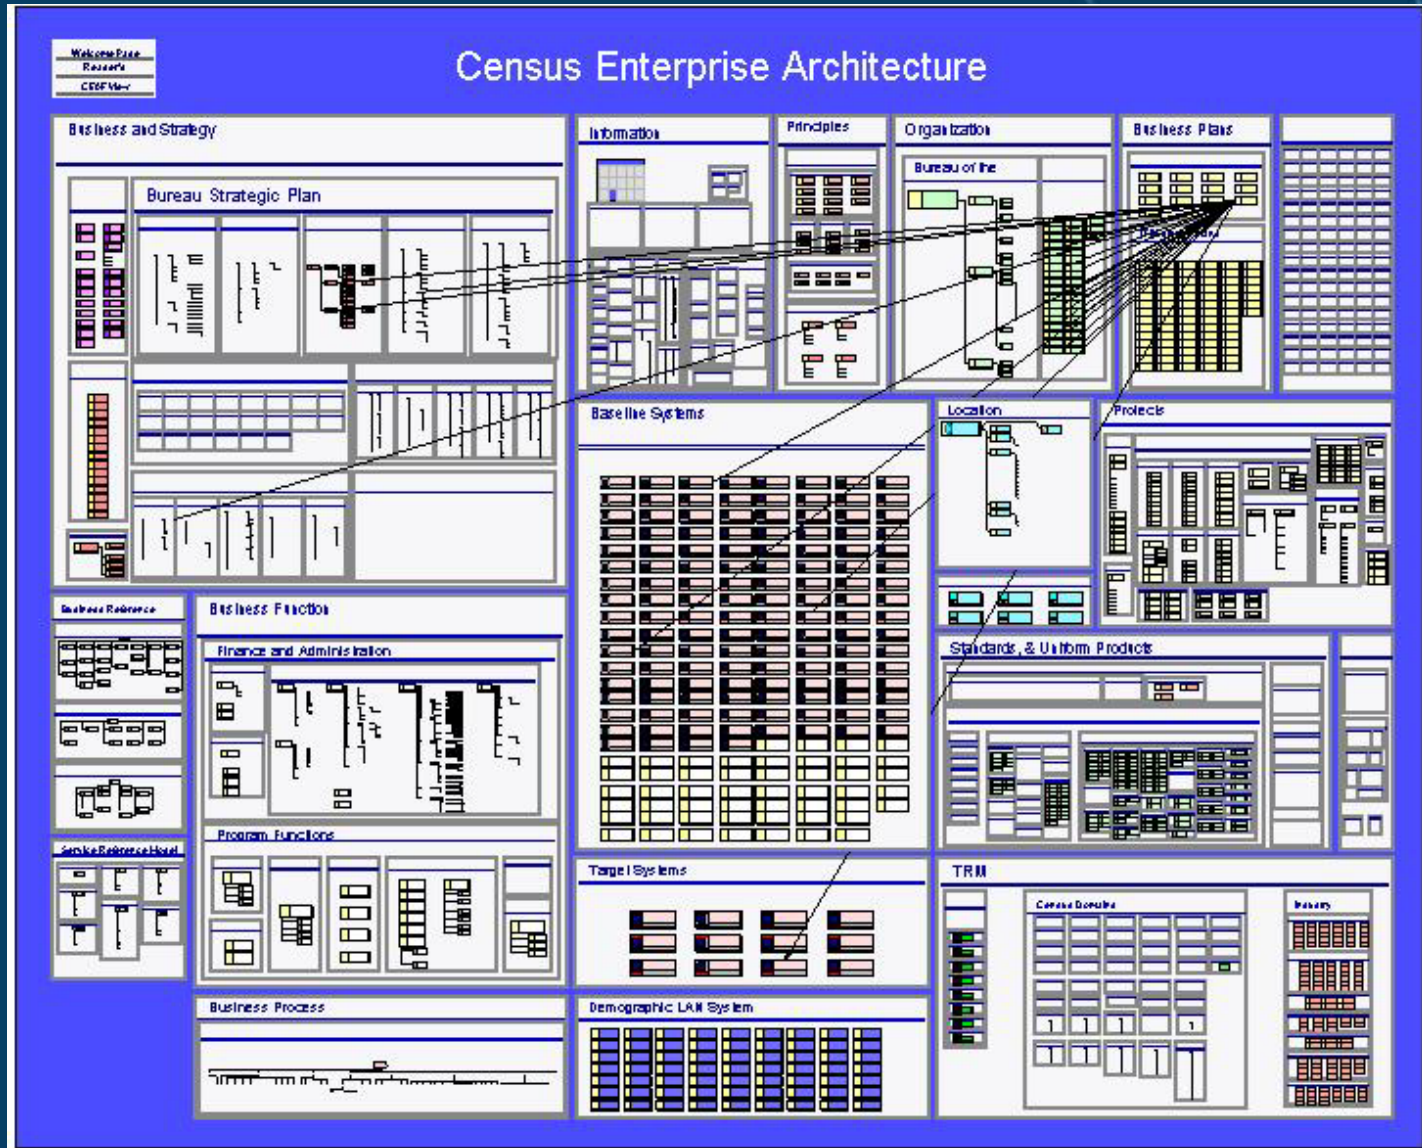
Welcome Page
Research
CEOF View

Census Enterprise Architecture

Business and Strategy

Bureau Strategic Plan

Information

Principles

Organization

Bureau of the

Business Plans

Baseline Systems

Location

Projects

Business Reference

Business Function

Finance and Administration

Program Functions

Service Reference Model

Standards, & Uniform Products

Target Systems

TRM

Census Baseline

Industry

Business Process

Demographic LAN System